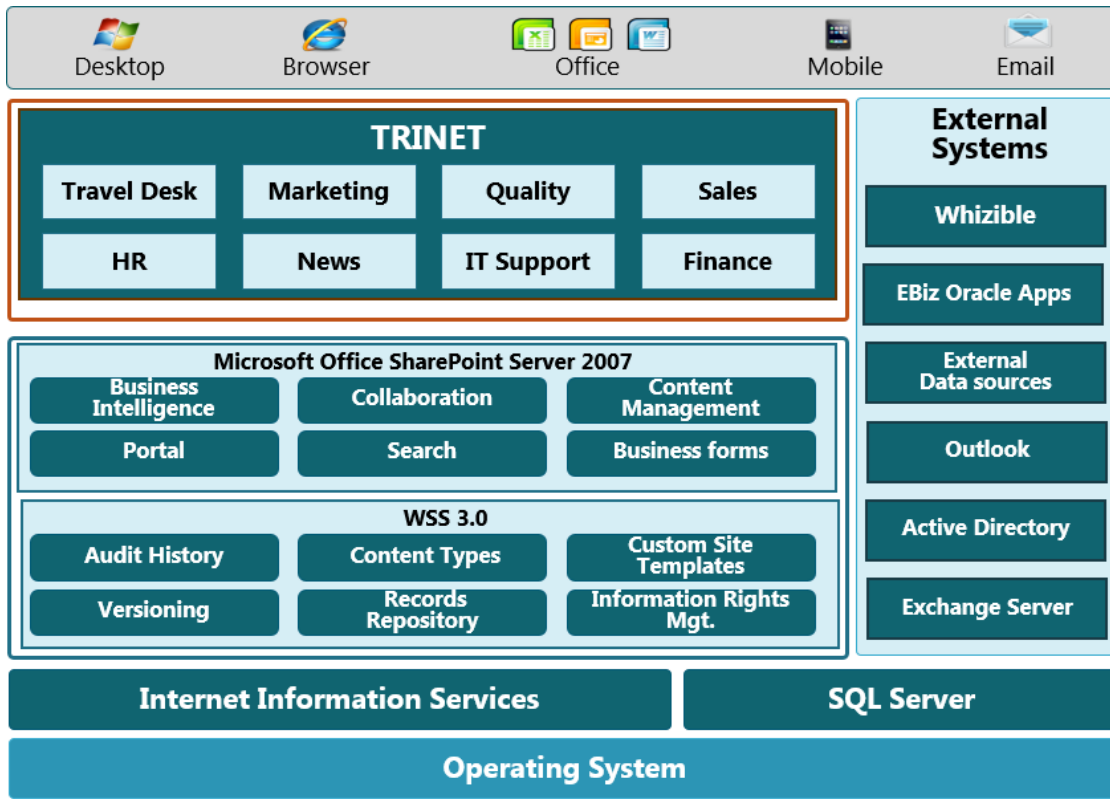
Desktop Browser Office Mobile Email

TRINET

Travel Desk
Marketing
Quality
Sales
HR
News
IT Support
Finance

External Systems

Whizible
EBiz Oracle Apps
External Data sources
Outlook
Active Directory
Exchange Server

Microsoft Office SharePoint Server 2007

Business Intelligence
Collaboration
Content Management
Portal
Search
Business forms

WSS 3.0

Audit History
Content Types
Custom Site Templates
Versioning
Records Repository
Information Rights Mgt.

Internet Information Services
SQL Server

Operating System